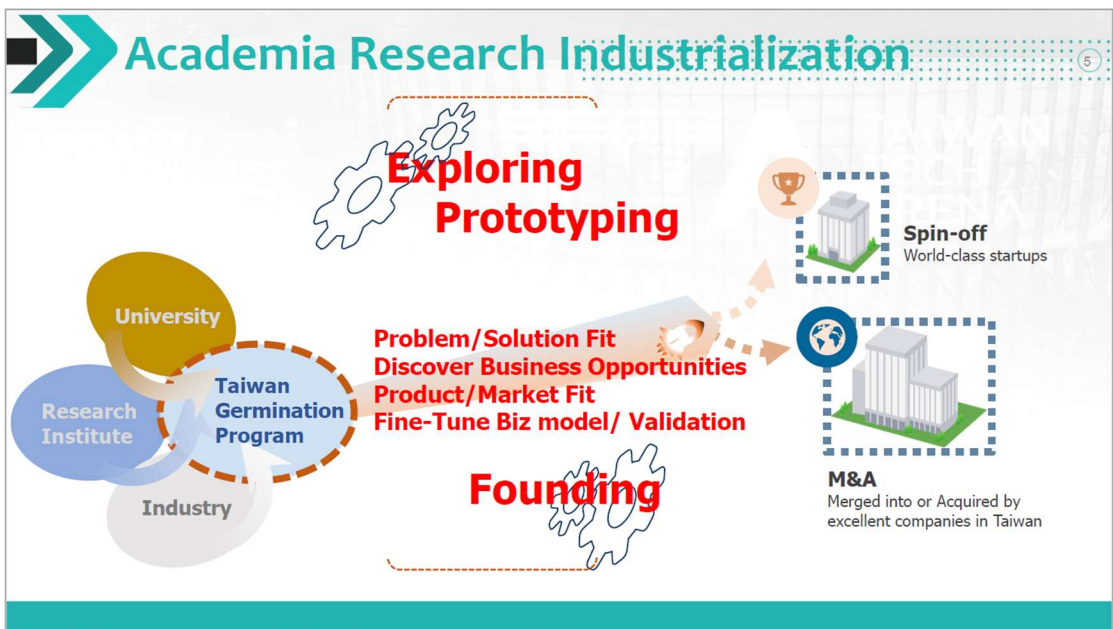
Academia Research Industrialization

5

Exploring
Prototyping

Spin-off
World-class startups

University

Research Institute

Taiwan Germination Program

Industry

Problem/Solution Fit
Discover Business Opportunities
Product/Market Fit
Fine-Tune Biz model/ Validation

Founding

M&A
Merged into or Acquired by excellent companies in Taiwan